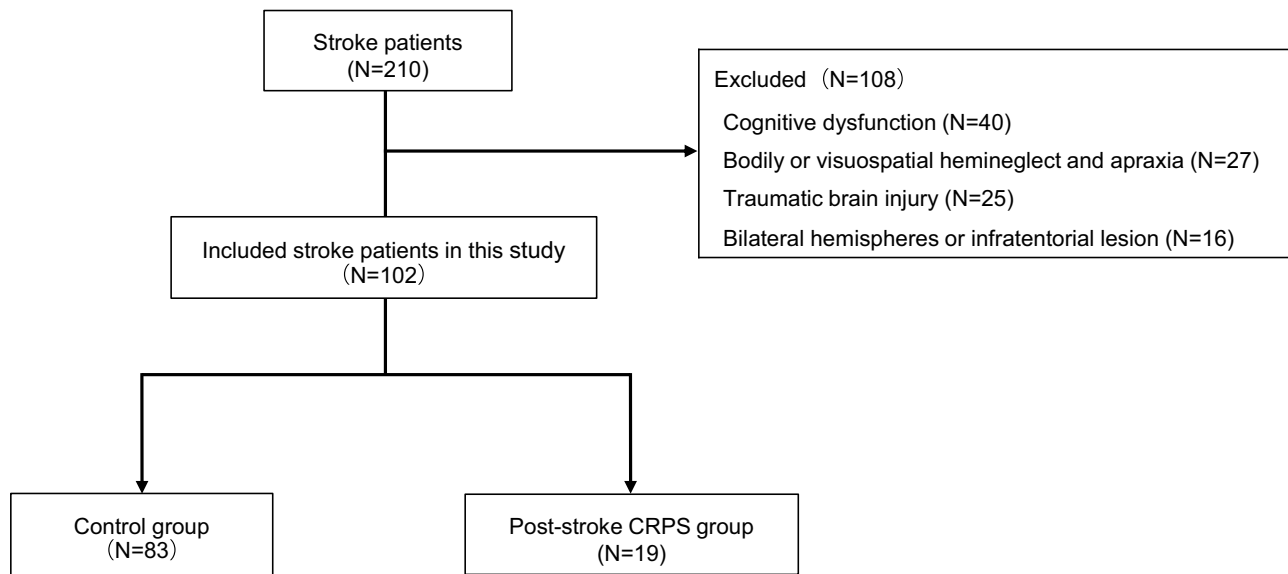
Stroke patients
(N=210)

Excluded（N=108）
Cognitive dysfunction (N=40)
Bodily or visuospatial hemineglect and apraxia (N=27)
Traumatic brain injury (N=25)
Bilateral hemispheres or infratentorial lesion (N=16)

Included stroke patients in this study
（N=102）

Control group
（N=83）

Post-stroke CRPS group
(N=19)